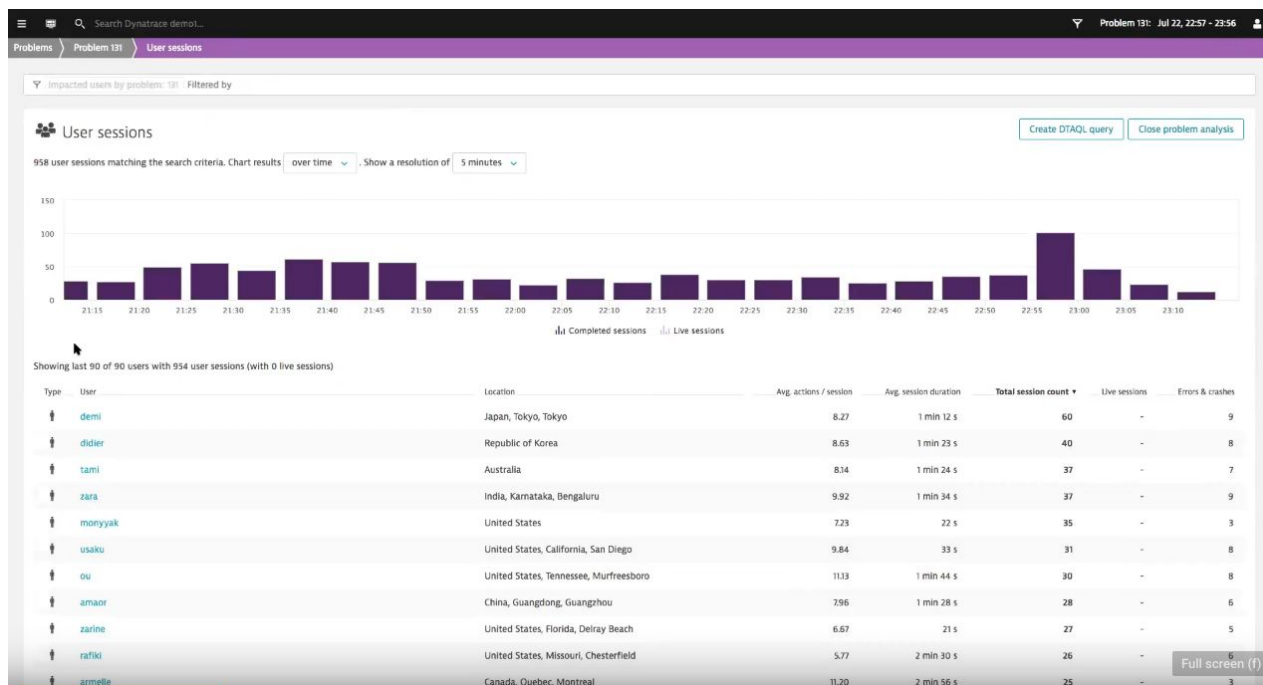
Search Dynatrace demo1...

Problem 131: Jul 22, 22:57 - 23:56

Problems 〉 Problem 131 〉 User sessions

Impacted users by problem: 131 Filtered by

User sessions

Create DTAQL query Close problem analysis

958 user sessions matching the search criteria. Chart results over time . Show a resolution of 5 minutes

150
100
50
0

21:15 21:20 21:25 21:30 21:35 21:40 21:45 21:50 21:55 22:00 22:05 22:10 22:15 22:20 22:25 22:30 22:35 22:40 22:45 22:50 22:55 23:00 23:05 23:10

Completed sessions Live sessions

Showing last 90 of 90 users with 954 user sessions (with 0 live sessions)

| Type | User | Location | Avg. actions / session | Avg. session duration | Total session count ▾ | Live sessions | Errors & crashes |
|---|---|---|---|---|---|---|---|
| | demi | Japan, Tokyo, Tokyo | 8.27 | 1 min 12 s | 60 | - | 9 |
| | didier | Republic of Korea | 8.63 | 1 min 23 s | 40 | - | 8 |
| | tami | Australia | 8.14 | 1 min 24 s | 37 | - | 7 |
| | zara | India, Karnataka, Bengaluru | 9.92 | 1 min 34 s | 37 | - | 9 |
| | monyyak | United States | 7.23 | 22 s | 35 | - | 3 |
| | usaku | United States, California, San Diego | 9.84 | 33 s | 31 | - | 8 |
| | ou | United States, Tennessee, Murfreesboro | 11.13 | 1 min 44 s | 30 | - | 8 |
| | amaor | China, Guangdong, Guangzhou | 7.96 | 1 min 28 s | 28 | - | 6 |
| | zarine | United States, Florida, Delray Beach | 6.67 | 21 s | 27 | - | 5 |
| | rafiki | United States, Missouri, Chesterfield | 5.77 | 2 min 30 s | 26 | - | 6 |
| | armelle | Canada, Quebec, Montreal | 11.20 | 2 min 56 s | 25 | - | 3 |

Full screen (f)